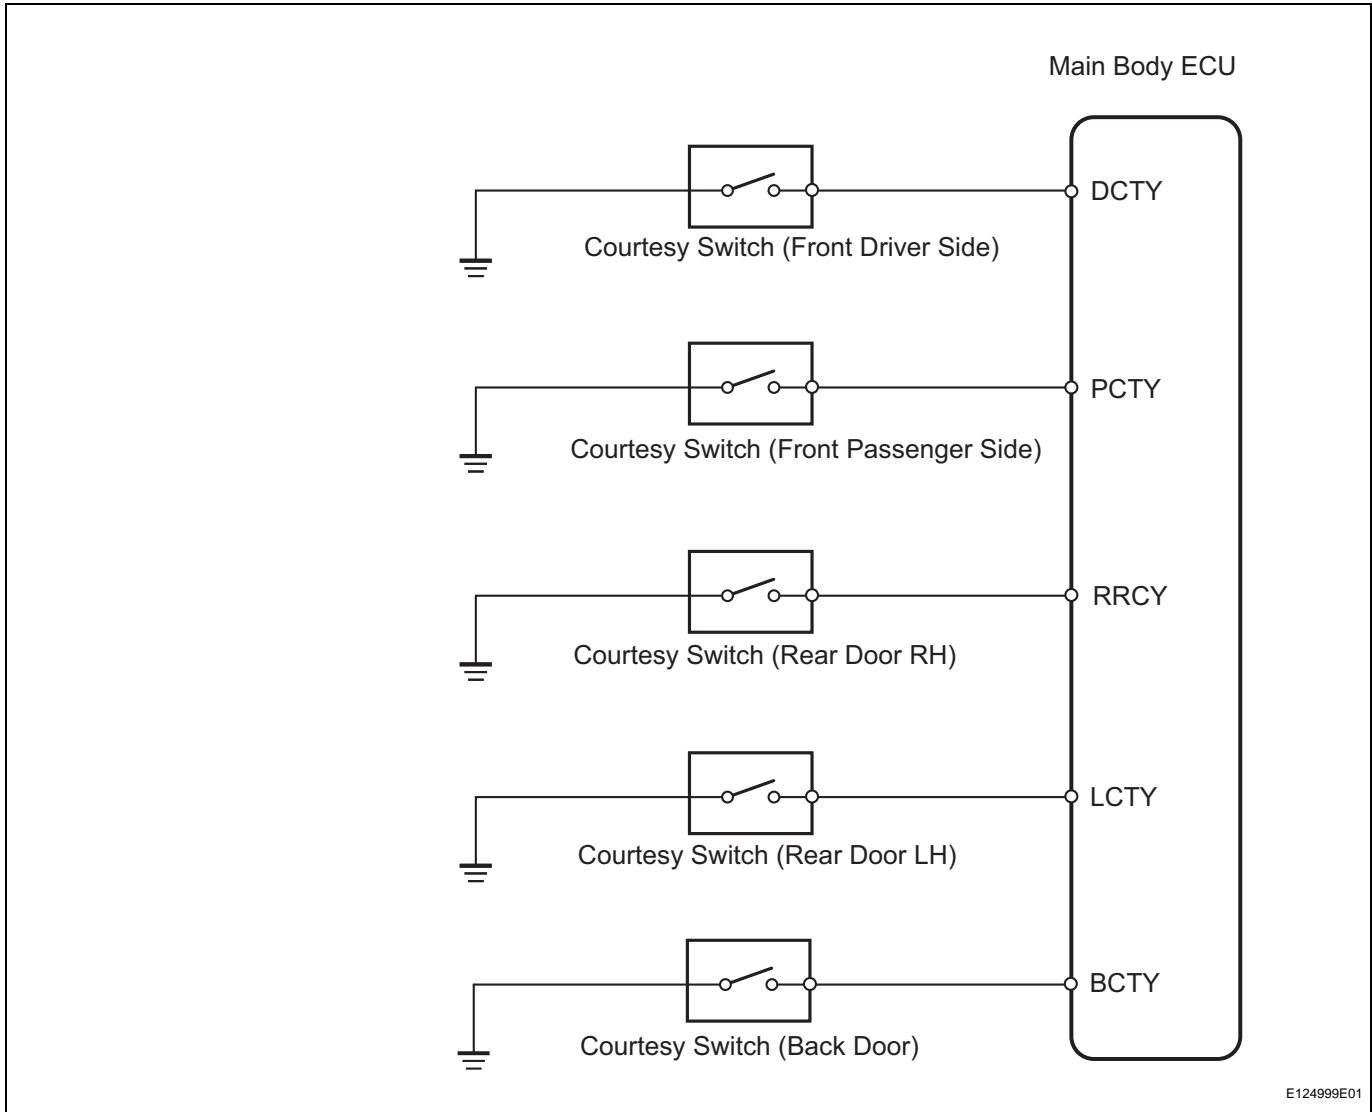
Main Body ECU

DCTY

Courtesy Switch (Front Driver Side)

PCTY

Courtesy Switch (Front Passenger Side)

RRCY

Courtesy Switch (Rear Door RH)

LCTY

Courtesy Switch (Rear Door LH)

BCTY

Courtesy Switch (Back Door)

E124999E01